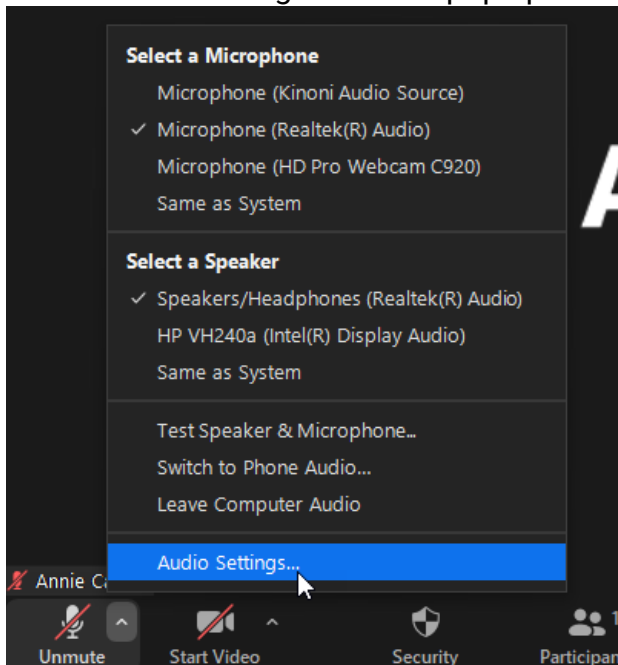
Select a Microphone
Microphone (Kinoni Audio Source)
✓ Microphone (Realtek(R) Audio)
Microphone (HD Pro Webcam C920)
Same as System

Select a Speaker
✓ Speakers/Headphones (Realtek(R) Audio)
HP VH240a (Intel(R) Display Audio)
Same as System

Test Speaker & Microphone...
Switch to Phone Audio...
Leave Computer Audio

Audio Settings...

Annie C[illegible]

Unmute
Start Video
Security
Participan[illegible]